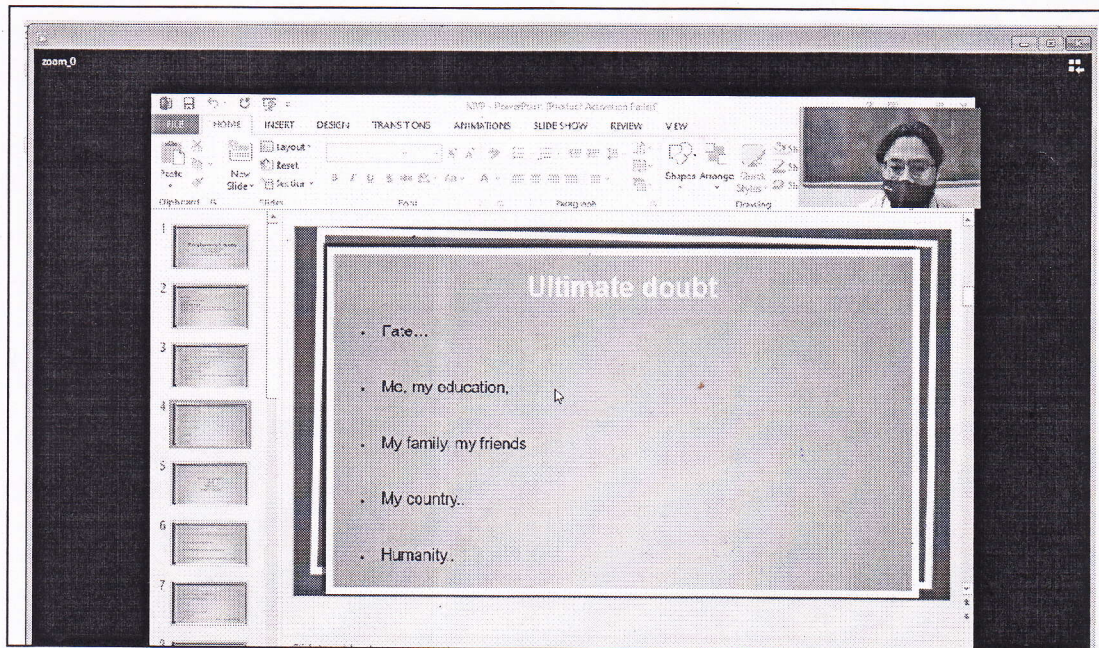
zoom_0

NYP - PowerPoint (Product Activation Failed)

FILE HOME INSERT DESIGN TRANSITIONS ANIMATIONS SLIDE SHOW REVIEW VIEW

Paste New Slide Layout Reset Section Shapes Arrange Quick Styles

Clipboard Slides Font Paragraph Drawing

1
2
3
4
5
6
7

Ultimate doubt

Fate...

Me, my education,

My family, my friends

My country..

Humanity..